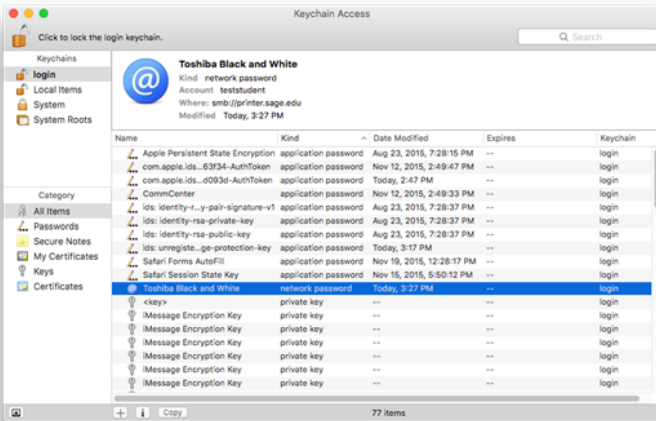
Keychain Access

Click to lock the login keychain.

Search

Keychains
login
Local Items
System
System Roots

Toshiba Black and White
Kind network password
Account teststudent
Where: smb://printer.sage.edu
Modified Today, 3:27 PM

Category
All Items
Passwords
Secure Notes
My Certificates
Keys
Certificates

| Name | Kind | Date Modified | Expires | Keychain |
|---|---|---|---|---|
| Apple Persistent State Encryption | application password | Aug 23, 2015, 7:28:15 PM | -- | login |
| com.apple.ids...63f34-AuthToken | application password | Nov 12, 2015, 2:49:47 PM | -- | login |
| com.apple.ids...d093d-AuthToken | application password | Today, 2:47 PM | -- | login |
| CommCenter | application password | Nov 12, 2015, 2:49:33 PM | -- | login |
| ids: identity-r...y-pair-signature-v1 | application password | Aug 23, 2015, 7:28:37 PM | -- | login |
| ids: identity-rsa-private-key | application password | Aug 23, 2015, 7:28:37 PM | -- | login |
| ids: identity-rsa-public-key | application password | Aug 23, 2015, 7:28:37 PM | -- | login |
| ids: unregiste...ge-protection-key | application password | Today, 3:17 PM | -- | login |
| Safari Forms AutoFill | application password | Nov 19, 2015, 12:28:17 PM | -- | login |
| Safari Session State Key | application password | Nov 15, 2015, 5:50:12 PM | -- | login |
| Toshiba Black and White | network password | Today, 3:27 PM | -- | login |
| <key> | private key | -- | -- | login |
| iMessage Encryption Key | private key | -- | -- | login |
| iMessage Encryption Key | private key | -- | -- | login |
| iMessage Encryption Key | private key | -- | -- | login |
| iMessage Encryption Key | private key | -- | -- | login |
| iMessage Encryption Key | private key | -- | -- | login |
| iMessage Encryption Key | private key | -- | -- | login |
| iMessage Encryption Key | private key | -- | -- | login |

+ i Copy

77 items